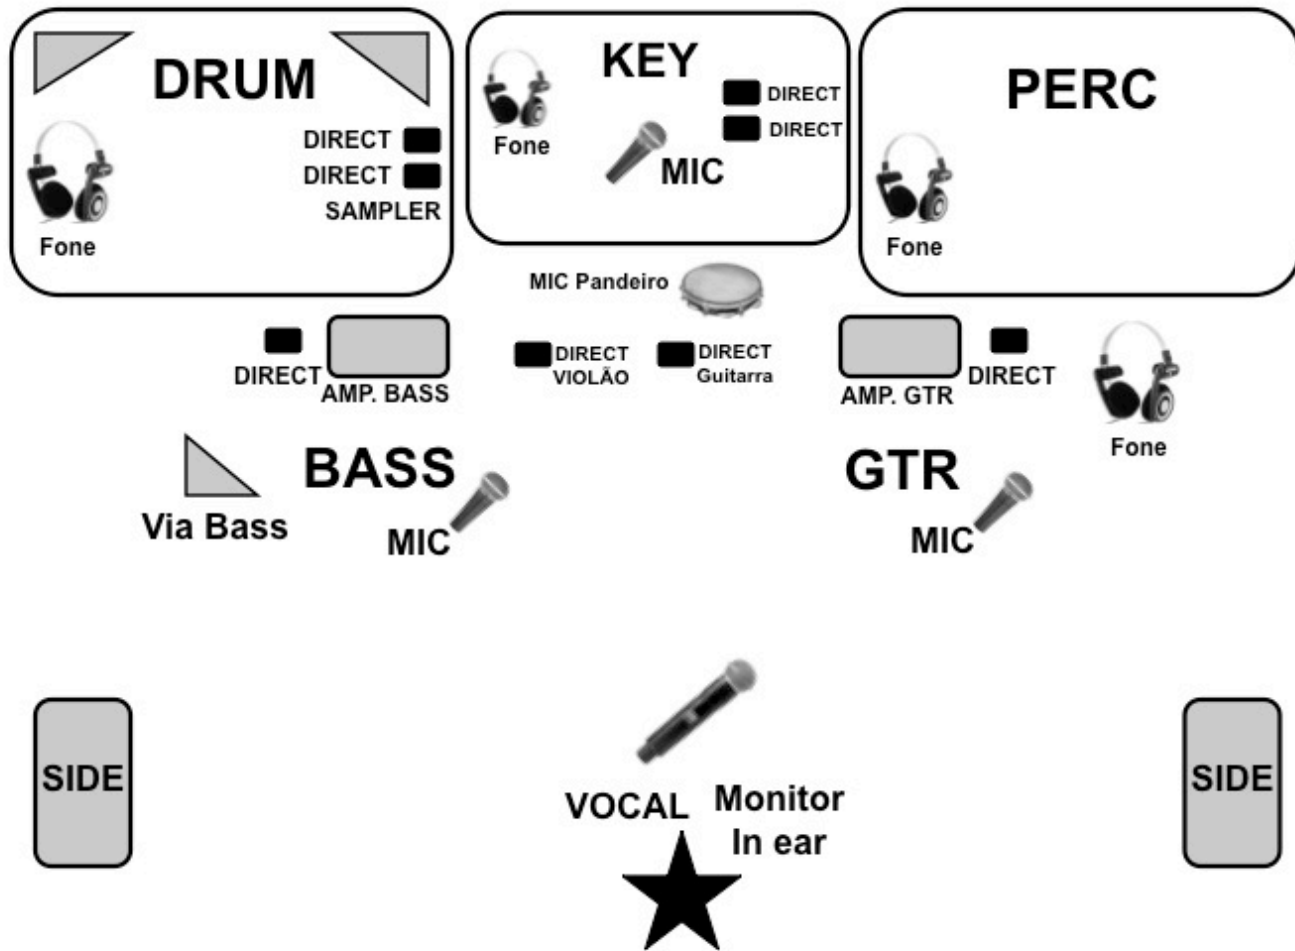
DRUM

DIRECT
DIRECT
SAMPLER

Fone

KEY

Fone

DIRECT
DIRECT

MIC

PERC

Fone

MIC Pandeiro

DIRECT
AMP. BASS

DIRECT
VIOLÃO

DIRECT
Guitarra

AMP. GTR
DIRECT

Fone

Via Bass

BASS

MIC

GTR

MIC

SIDE

VOCAL

Monitor
In ear

SIDE